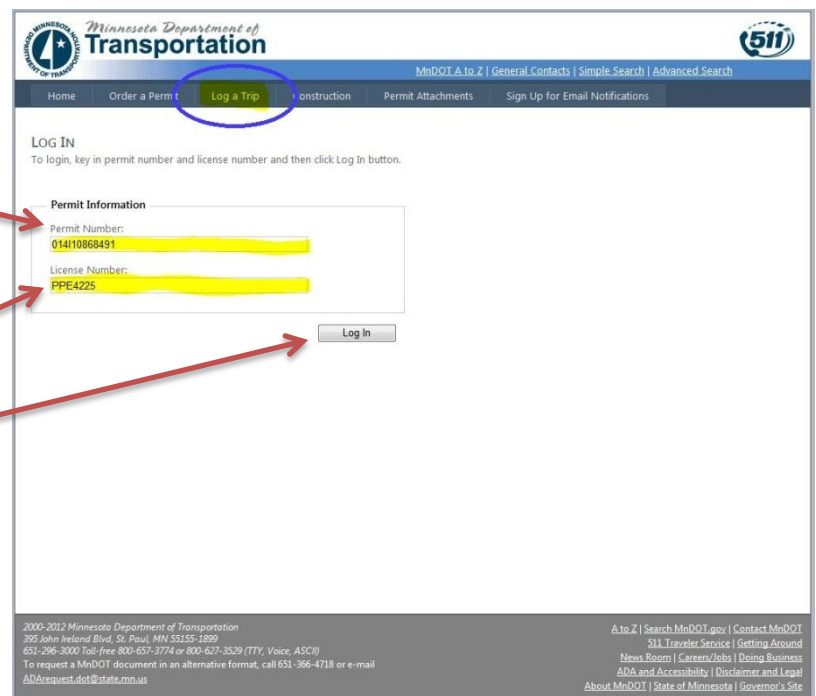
MINNESOTA DEPARTMENT OF TRANSPORTATION

Minnesota Department of Transportation

511

MnDOT A to Z | General Contacts | Simple Search | Advanced Search

Home | Order a Permit | Log a Trip | Construction | Permit Attachments | Sign Up for Email Notifications

LOG IN

To login, key in permit number and license number and then click Log In button.

Permit Information

Permit Number:

014I10868491

License Number:

PPE4225

Log In

2000-2012 Minnesota Department of Transportation
395 John Ireland Blvd, St. Paul, MN 55155-1899
651-296-3000 Toll-free 800-657-3774 or 800-627-3529 (TTY, Voice, ASCII)
To request a MnDOT document in an alternative format, call 651-366-4718 or e-mail
ADArequest.dot@state.mn.us

A to Z | Search MnDOT.gov | Contact MnDOT
511 Traveler Service | Getting Around
News Room | Careers/Jobs | Doing Business
ADA and Accessibility | Disclaimer and Legal
About MnDOT | State of Minnesota | Governor's Site